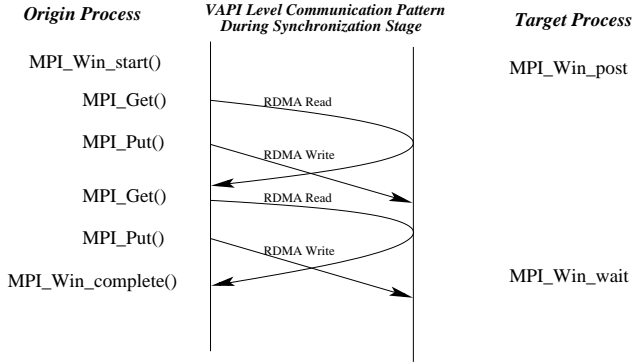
Origin Process

VAPI Level Communication Pattern During Synchronization Stage

Target Process

MPI_Win_start()

MPI_Win_post

MPI_Get()

RDMA Read

MPI_Put()

RDMA Write

MPI_Get()

RDMA Read

MPI_Put()

RDMA Write

MPI_Win_complete()

MPI_Win_wait